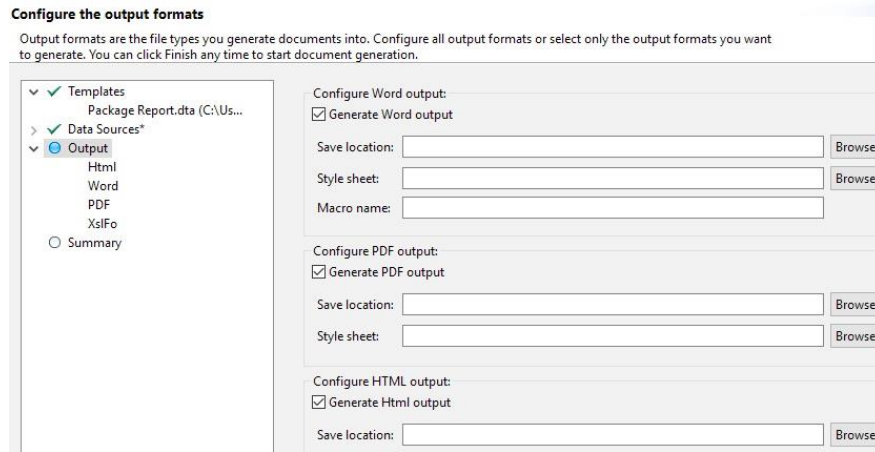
Configure the output formats

Output formats are the file types you generate documents into. Configure all output formats or select only the output formats you want to generate. You can click Finish any time to start document generation.

Templates
Package Report.dta (C:\Us...
Data Sources*
Output
Html
Word
PDF
XslFo
Summary

Configure Word output:
Generate Word output
Save location:
Browse
Style sheet:
Browse
Macro name:

Configure PDF output:
Generate PDF output
Save location:
Browse
Style sheet:
Browse

Configure HTML output:
Generate Html output
Save location:
Browse